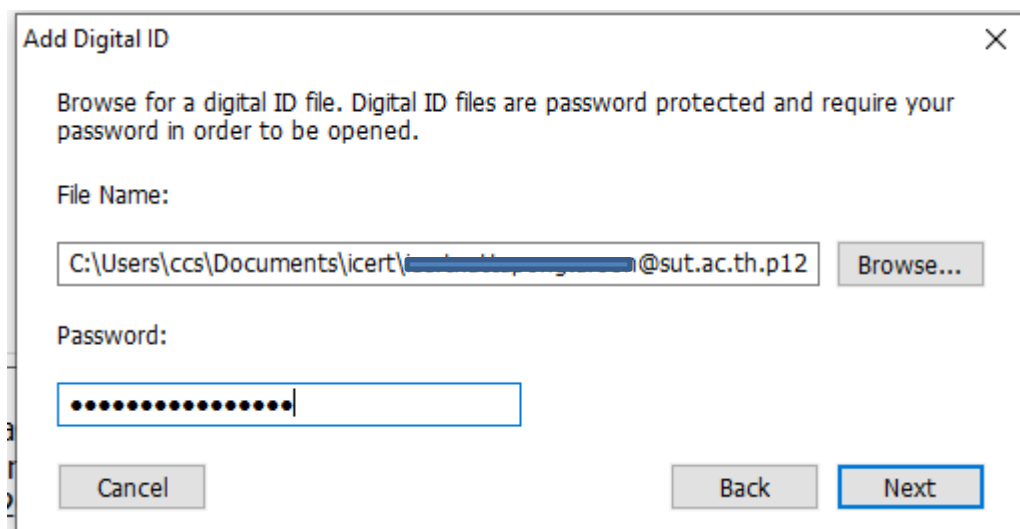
Add Digital ID

×

Browse for a digital ID file. Digital ID files are password protected and require your password in order to be opened.

File Name:

C:\Users\ccs\Documents\icert\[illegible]@sut.ac.th.p12

Browse...

Password:

●●●●●●●●●●●●●●●●

Cancel

Back

Next